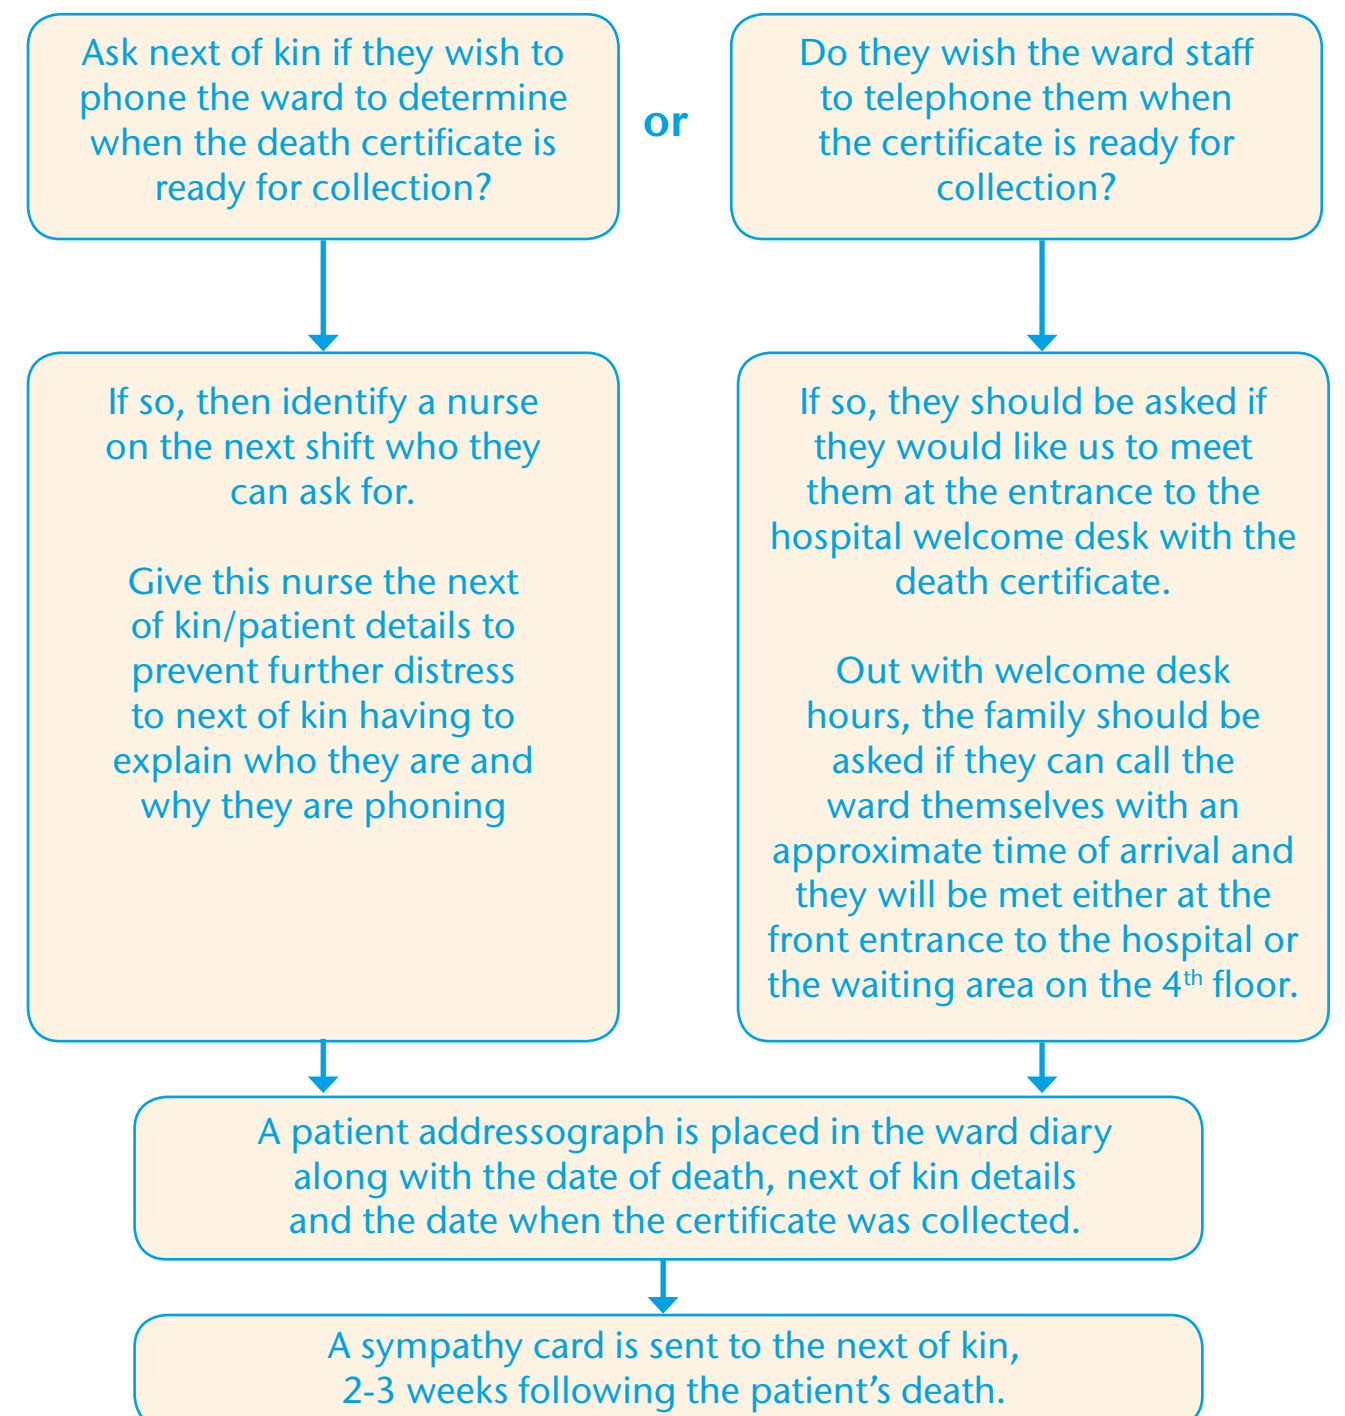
Ask next of kin if they wish to phone the ward to determine when the death certificate is ready for collection?

or

Do they wish the ward staff to telephone them when the certificate is ready for collection?

If so, then identify a nurse on the next shift who they can ask for.

Give this nurse the next of kin/patient details to prevent further distress to next of kin having to explain who they are and why they are phoning

If so, they should be asked if they would like us to meet them at the entrance to the hospital welcome desk with the death certificate.

Out with welcome desk hours, the family should be asked if they can call the ward themselves with an approximate time of arrival and they will be met either at the front entrance to the hospital or the waiting area on the 4$^{th}$ floor.

A patient addressograph is placed in the ward diary along with the date of death, next of kin details and the date when the certificate was collected.

A sympathy card is sent to the next of kin, 2-3 weeks following the patient's death.